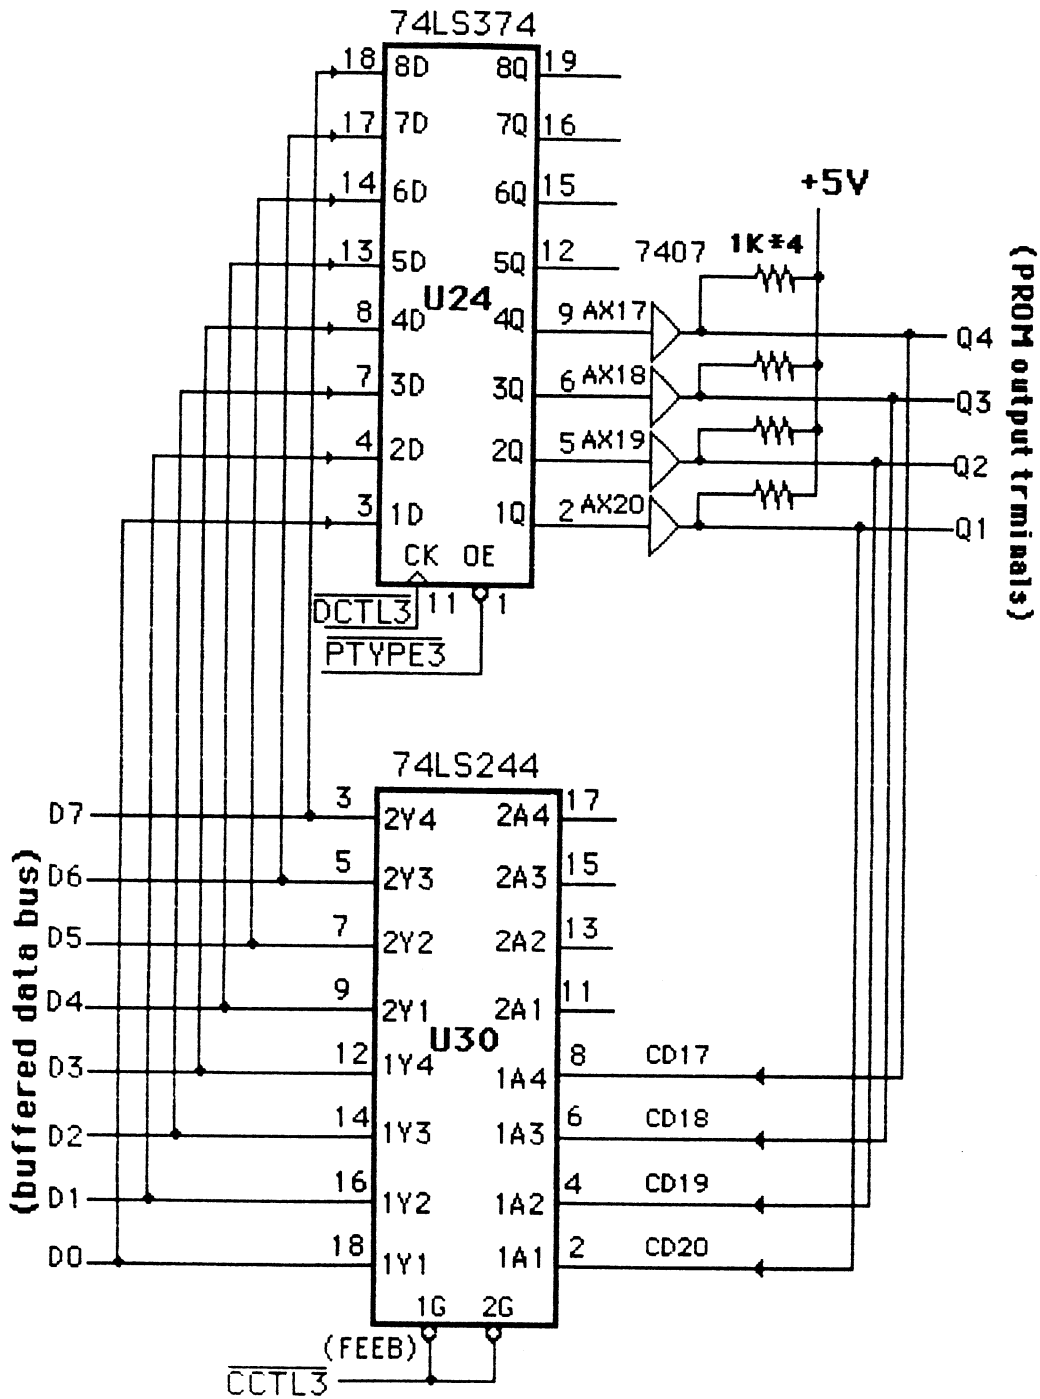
74LS374

18 8D 8Q 19
17 7D 7Q 16
14 6D 6Q 15
13 5D 5Q 12
8 4D U24 4Q 9 AX17
7 3D 3Q 6 AX18
4 2D 2Q 5 AX19
3 1D 1Q 2 AX20
CK OE
$\overline{DCTL3}$ 11 1
$\overline{PTYPE3}$

+5V
7407 1K*4
Q4
Q3
Q2
Q1
(PROM output trminals)

74LS244
D7 3 2Y4 2A4 17
D6 5 2Y3 2A3 15
D5 7 2Y2 2A2 13
D4 9 2Y1 2A1 11
D3 12 1Y4 U30 1A4 8 CD17
D2 14 1Y3 1A3 6 CD18
D1 16 1Y2 1A2 4 CD19
D0 18 1Y1 1A1 2 CD20
1G 2G
(FEEB)
$\overline{CCTL3}$

(buffered data bus)